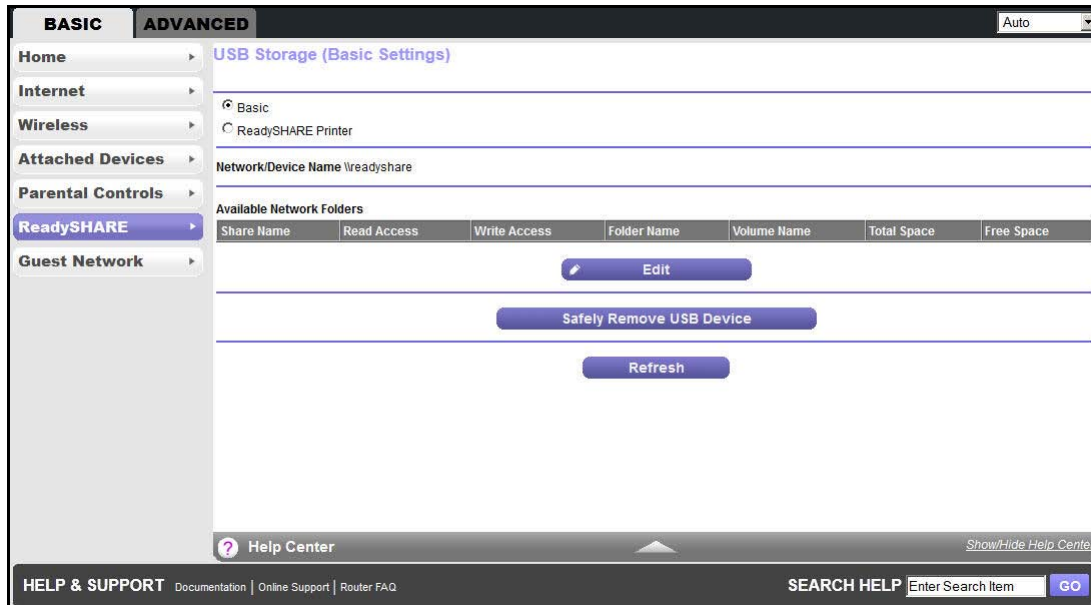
BASIC ADVANCED

Auto

Home
Internet
Wireless
Attached Devices
Parental Controls
ReadySHARE
Guest Network

USB Storage (Basic Settings)

Basic
ReadySHARE Printer

Network/Device Name \\readyshare

Available Network Folders

| Share Name | Read Access | Write Access | Folder Name | Volume Name | Total Space | Free Space |
|---|---|---|---|---|---|---|

Edit

Safely Remove USB Device

Refresh

? Help Center

Show/Hide Help Cente

HELP & SUPPORT Documentation | Online Support | Router FAQ

SEARCH HELP Enter Search Item GO